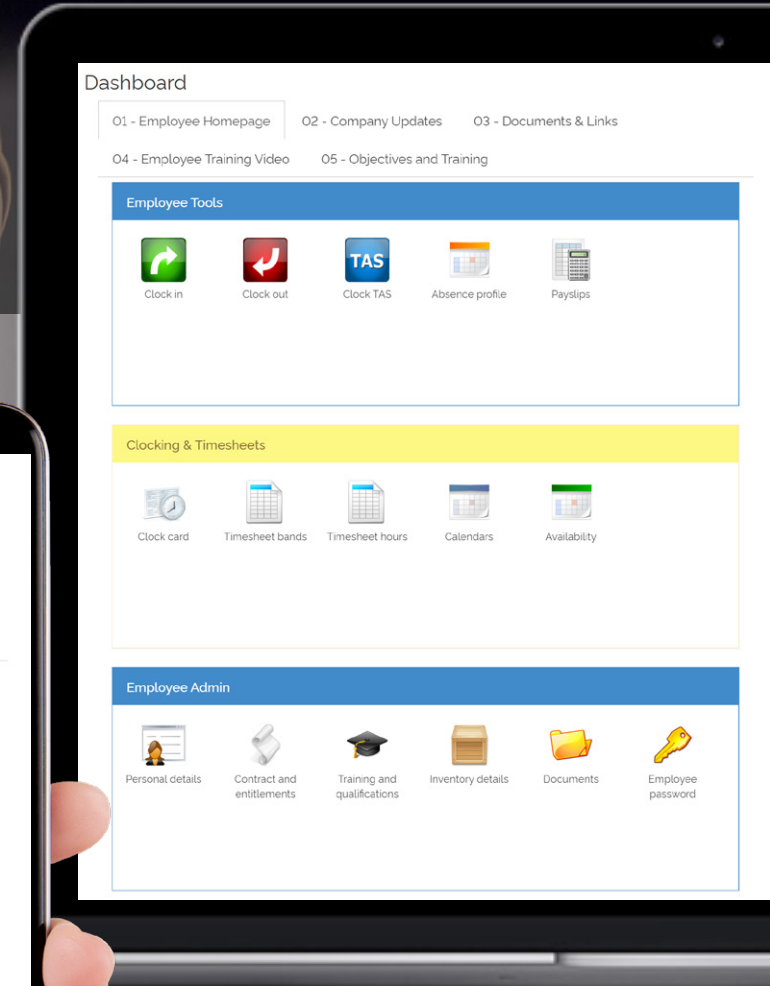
Dashboard

01 - Employee Homepage
02 - Company Updates
03 - Documents & Links
04 - Employee Training Video
05 - Objectives and Training

Employee Tools

TAS

Clock in
Clock out
Clock TAS
Absence profile
Payslips

Clocking & Timesheets

Clock card
Timesheet bands
Timesheet hours
Calendars
Availability

Employee Admin

Personal details
Contract and entitlements
Training and qualifications
Inventory details
Documents
Employee password